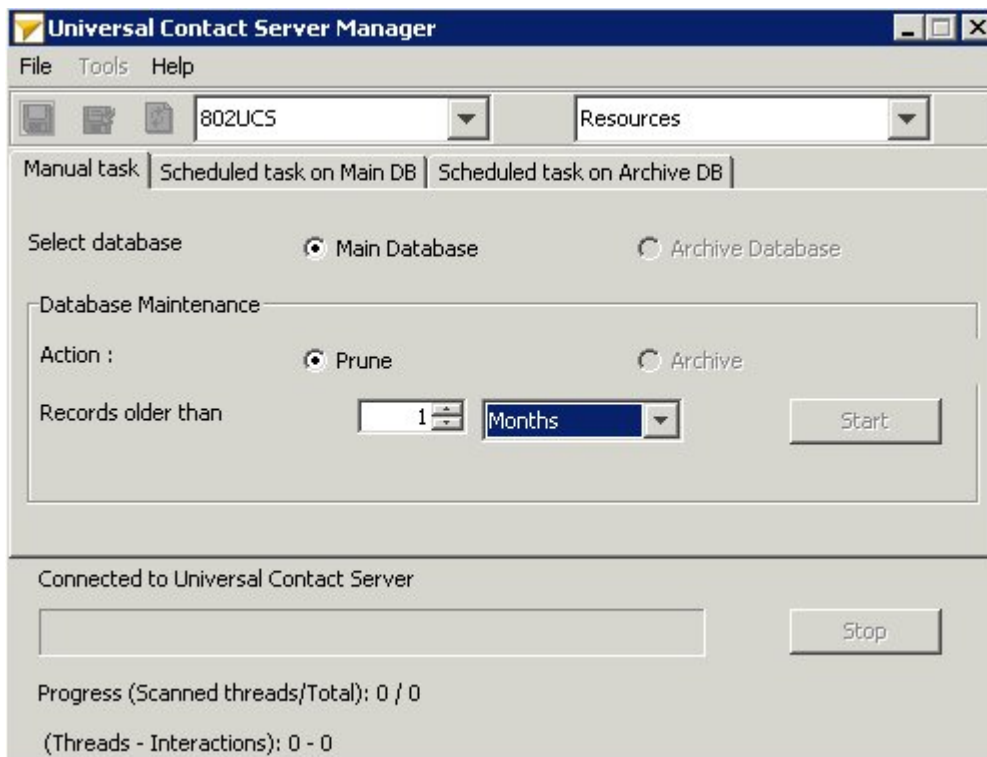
Universal Contact Server Manager

File Tools Help

802UCS

Resources

Manual task | Scheduled task on Main DB | Scheduled task on Archive DB

Select database

Main Database

Archive Database

Database Maintenance

Action :

Prune

Archive

Records older than

1

Months

Start

Connected to Universal Contact Server

Stop

Progress (Scanned threads/Total): 0 / 0

(Threads - Interactions): 0 - 0